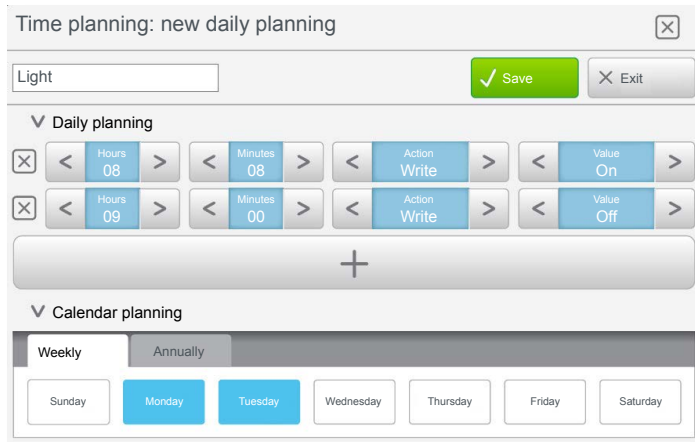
Time planning: new daily planning

Light

Save

Exit

Daily planning

| < | Hours 08 | > | < | Minutes 08 | > | < | Action Write | > | < | Value On | > |
|---|---|---|---|---|---|---|---|---|---|---|---|
| < | Hours 09 | > | < | Minutes 00 | > | < | Action Write | > | < | Value Off | > |

+

Calendar planning

Weekly

Annually

Sunday

Monday

Tuesday

Wednesday

Thursday

Friday

Saturday